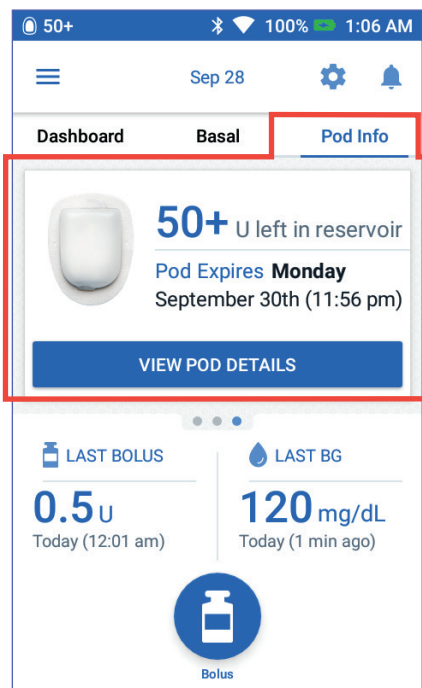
50+ 100% 1:06 AM

Sep 28

Dashboard Basal Pod Info

50+ U left in reservoir

Pod Expires Monday

September 30th (11:56 pm)

VIEW POD DETAILS

LAST BOLUS

0.5 U

Today (12:01 am)

LAST BG

120 mg/dL

Today (1 min ago)

Bolus